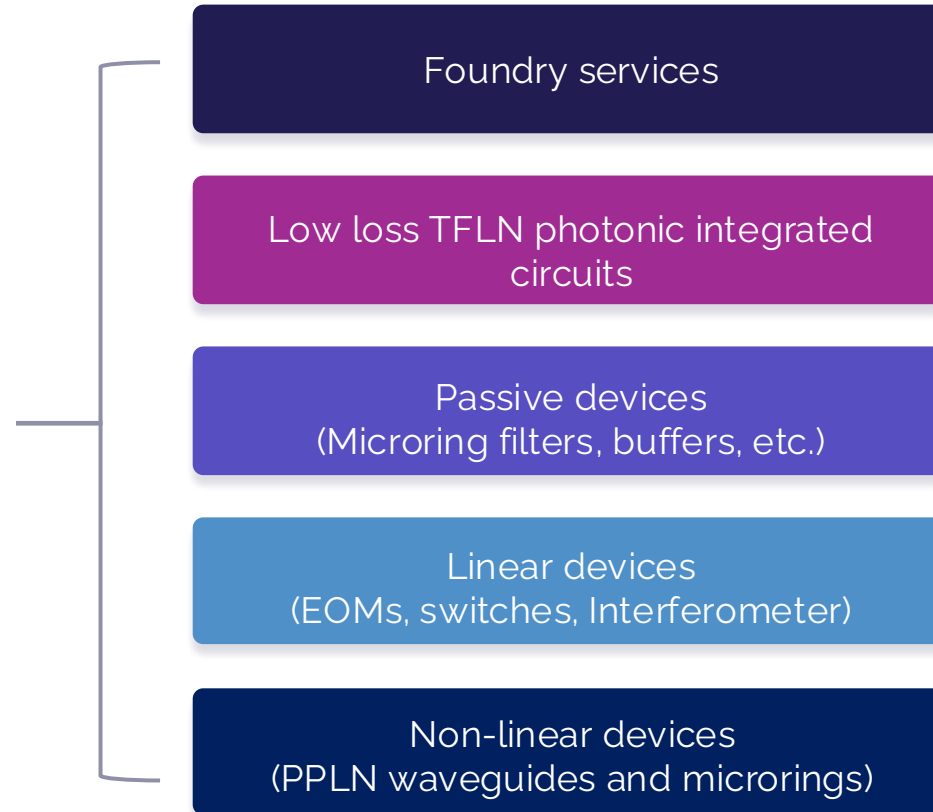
Foundry services

Low loss TFLN photonic integrated circuits

Passive devices
(Microring filters, buffers, etc.)

Linear devices
(EOMs, switches, Interferometer)

Non-linear devices
(PPLN waveguides and microrings)